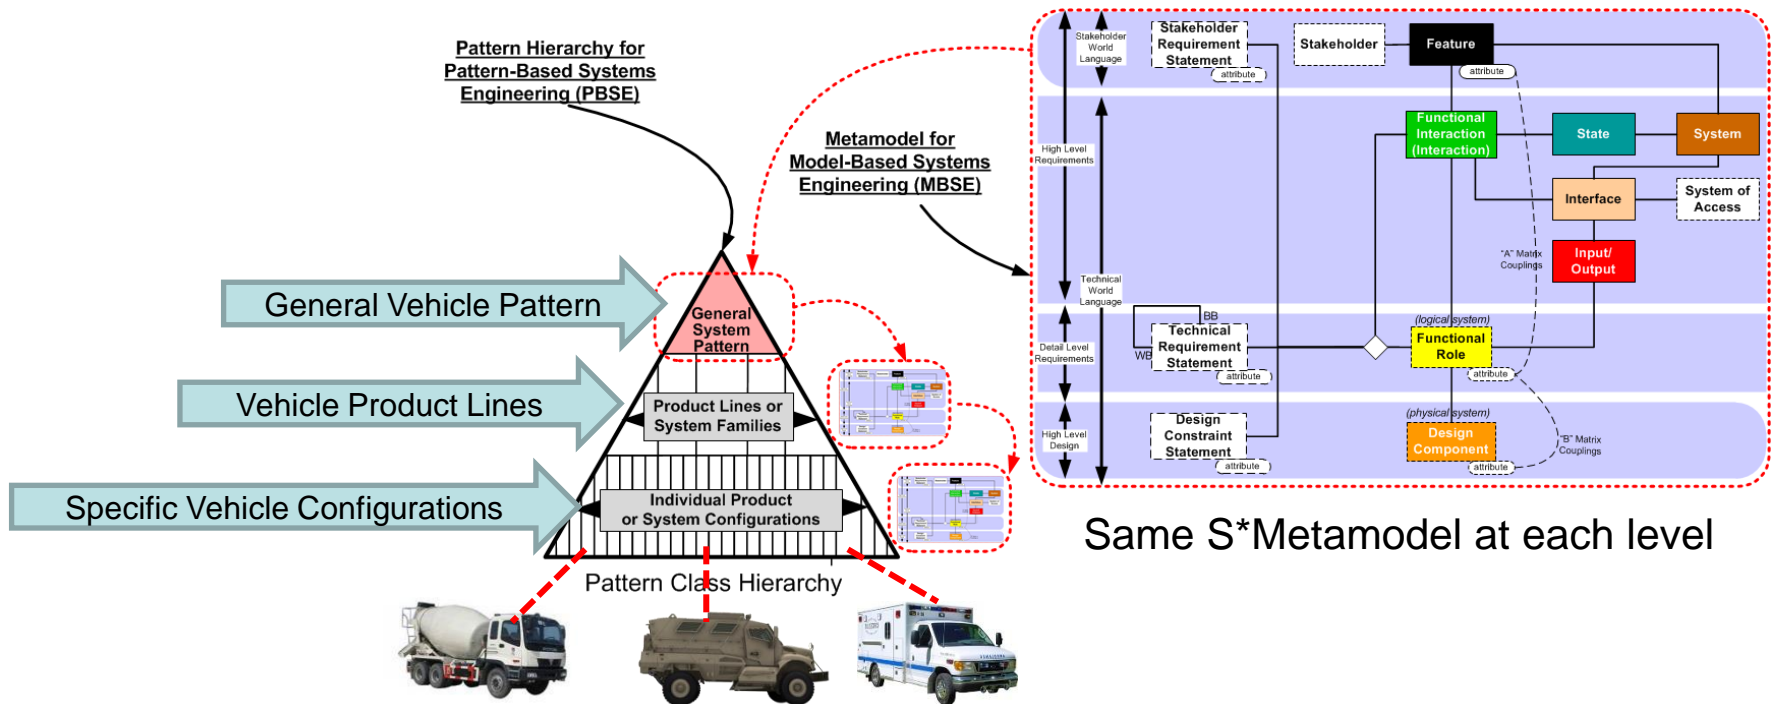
Pattern Hierarchy for Pattern-Based Systems Engineering (PBSE)

Metamodel for Model-Based Systems Engineering (MBSE)

General Vehicle Pattern

Vehicle Product Lines

Specific Vehicle Configurations

General System Pattern

Product Lines or System Families

Individual Product or System Configurations

Pattern Class Hierarchy

Stakeholder World Language

High Level Requirements

Technical World Language

Detail Level Requirements

High Level Design

Stakeholder Requirement Statement

attribute

Stakeholder

Feature

attribute

Functional Interaction (Interaction)

State

System

Interface

System of Access

"A" Matrix Couplings

Input/ Output

BB

WB

Technical Requirement Statement

attribute

(logical system)

Functional Role

attribute

(physical system)

Design Constraint Statement

attribute

Design Component

attribute

"B" Matrix Couplings

Same S*Metamodel at each level